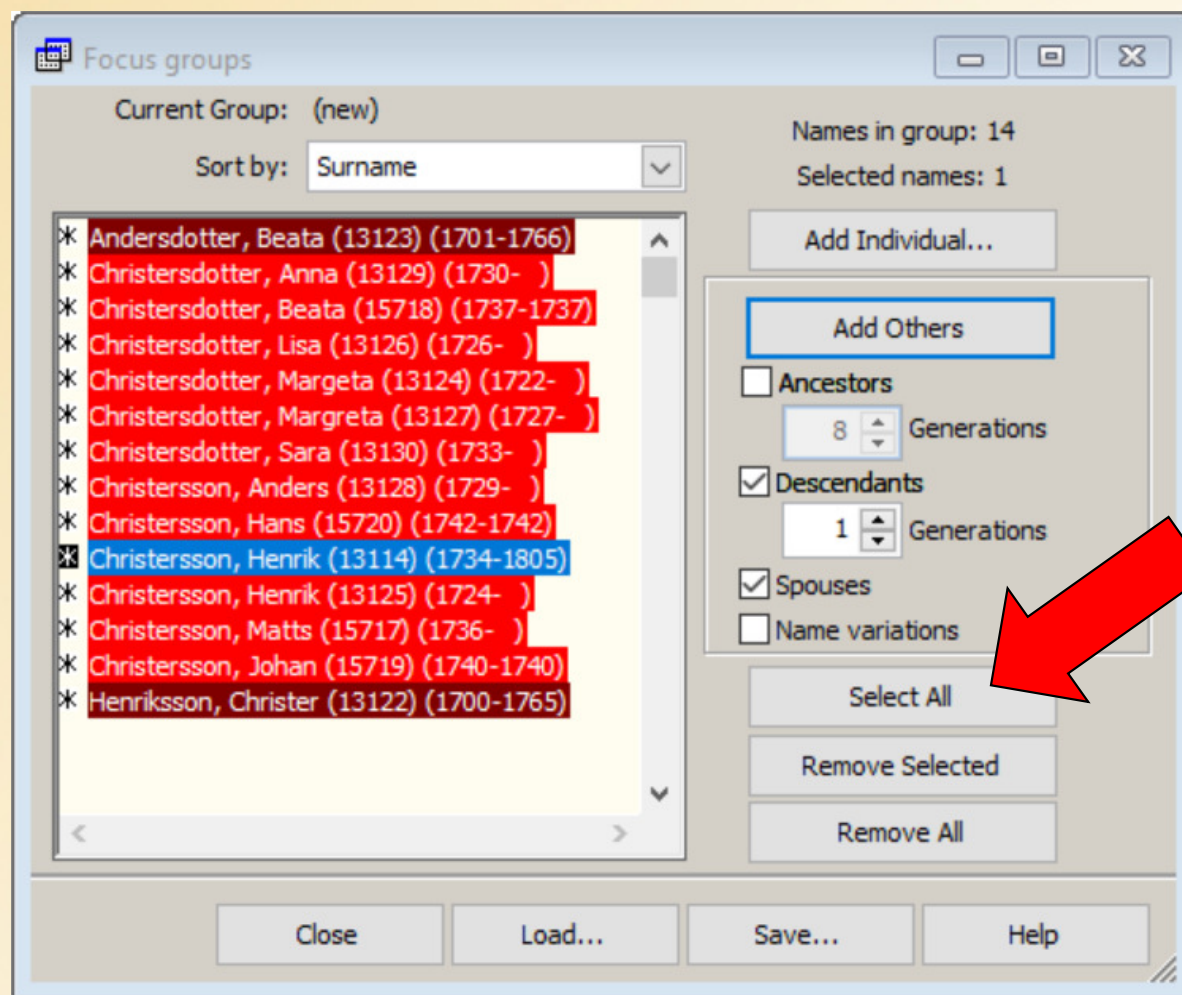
Focus groups

Current Group: (new)

Sort by: Surname

Names in group: 14

Selected names: 1

Andersdotter, Beata (13123) (1701-1766)
Christersdotter, Anna (13129) (1730- )
Christersdotter, Beata (15718) (1737-1737)
Christersdotter, Lisa (13126) (1726- )
Christersdotter, Margeta (13124) (1722- )
Christersdotter, Margreta (13127) (1727- )
Christersdotter, Sara (13130) (1733- )
Christersson, Anders (13128) (1729- )
Christersson, Hans (15720) (1742-1742)
Christersson, Henrik (13114) (1734-1805)
Christersson, Henrik (13125) (1724- )
Christersson, Matts (15717) (1736- )
Christersson, Johan (15719) (1740-1740)
Henriksson, Christer (13122) (1700-1765)

Add Individual...

Add Others

Ancestors

8 Generations

Descendants

1 Generations

Spouses

Name variations

Select All

Remove Selected

Remove All

Close

Load...

Save...

Help